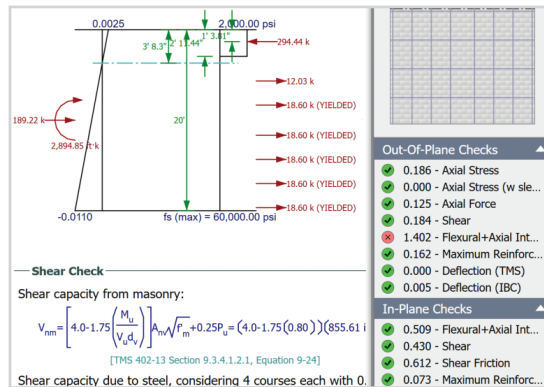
0.0025
2,000.00 psi
3' 8.3"
2' 11.44"
1' 3.81"
294.44 k
12.03 k
18.60 k (YIELDED)
189.22 k
18.60 k (YIELDED)
2,894.85 ft·k
20'
18.60 k (YIELDED)
18.60 k (YIELDED)
18.60 k (YIELDED)
18.60 k (YIELDED)
-0.0110
fs (max) = 60,000.00 psi

Shear Check

Shear capacity from masonry:

$V_{nm} = \left[4.0-1.75\left(\frac{M_u}{V_u d_v}\right)\right] A_{nv}\sqrt{f'_m}+0.25P_u = \left(4.0-1.75\left(0.80\right)\right)\left(855.61\right.$ i

[TMS 402-13 Section 9.3.4.1.2.1, Equation 9-24]

Shear capacity due to steel, considering 4 courses each with 0.

Out-Of-Plane Checks
0.186 - Axial Stress
0.000 - Axial Stress (w sle...
0.125 - Axial Force
0.184 - Shear
1.402 - Flexural+Axial Int...
0.162 - Maximum Reinforc...
0.000 - Deflection (TMS)
0.005 - Deflection (IBC)

In-Plane Checks
0.509 - Flexural+Axial Int...
0.430 - Shear
0.612 - Shear Friction
0.073 - Maximum Reinforc...